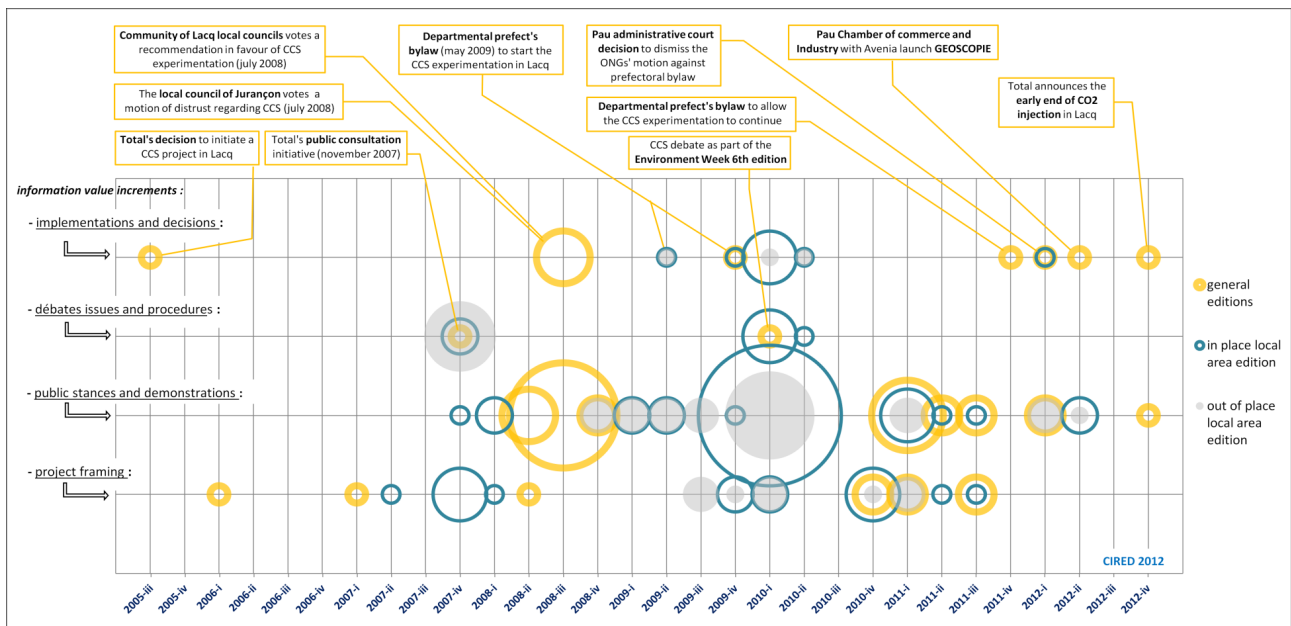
**Community of Lacq local councils** votes a recommendation in favour of CCS experimentation (july 2008)

**Departmental prefect's bylaw** (may 2009) to start the CCS experimentation in Lacq

**Pau administrative court decision** to dismiss the ONGs' motion against prefectoral bylaw

**Pau Chamber of commerce and Industry** with Avenia launch **GEOSCOPIE**

Total announces the **early end of CO2 injection** in Lacq

The **local council of Jurançon** votes a motion of distrust regarding CCS (july 2008)

**Departmental prefect's bylaw** to allow the CCS experimentation to continue

**Total's decision** to initiate a CCS project in Lacq

Total's **public consultation** initiative (november 2007)

CCS debate as part of the **Environment Week 6th edition**

*information value increments :*

- implementations and decisions :

- débates issues and procedures :

- public stances and demonstrations :

- project framing :

general editions

in place local area edition

out of place local area edition

CIRED 2012

2005-iii, 2005-iv, 2006-i, 2006-ii, 2006-iii, 2006-iv, 2007-i, 2007-ii, 2007-iii, 2007-iv, 2008-i, 2008-ii, 2008-iii, 2008-iv, 2009-i, 2009-ii, 2009-iii, 2009-iv, 2010-i, 2010-ii, 2010-iii, 2010-iv, 2011-i, 2011-ii, 2011-iii, 2011-iv, 2012-i, 2012-ii, 2012-iii, 2012-iv